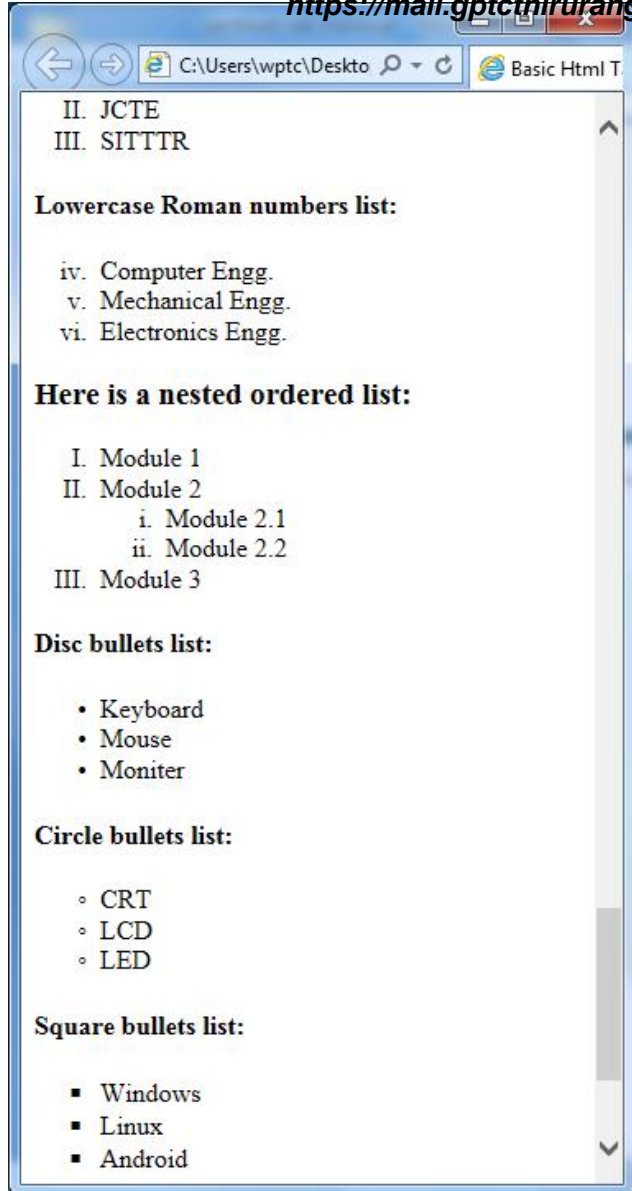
https://mail.gptcthirurang

C:\Users\wptc\Deskto

Basic Html T

II. JCTE
III. SITTTR

**Lowercase Roman numbers list:**

iv. Computer Engg.
v. Mechanical Engg.
vi. Electronics Engg.

**Here is a nested ordered list:**

I. Module 1
II. Module 2
i. Module 2.1
ii. Module 2.2
III. Module 3

**Disc bullets list:**

• Keyboard
• Mouse
• Moniter

**Circle bullets list:**

◦ CRT
◦ LCD
◦ LED

**Square bullets list:**

▪ Windows
▪ Linux
▪ Android